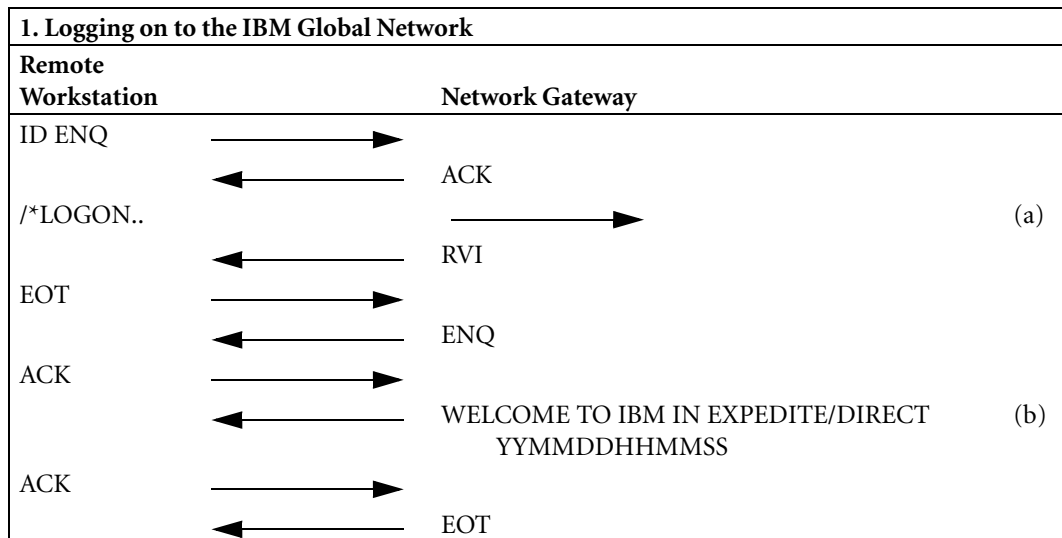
1. Logging on to the IBM Global Network

| Remote Workstation | | Network Gateway | |
|---|---|---|---|
| ID ENQ | → | | |
| | ← | ACK | |
| /*LOGON.. | → | | (a) |
| | ← | RVI | |
| EOT | → | | |
| | ← | ENQ | |
| ACK | → | | |
| | ← | WELCOME TO IBM IN EXPEDITE/DIRECT YYMMDDHHMMSS | (b) |
| ACK | → | | |
| | ← | EOT | |